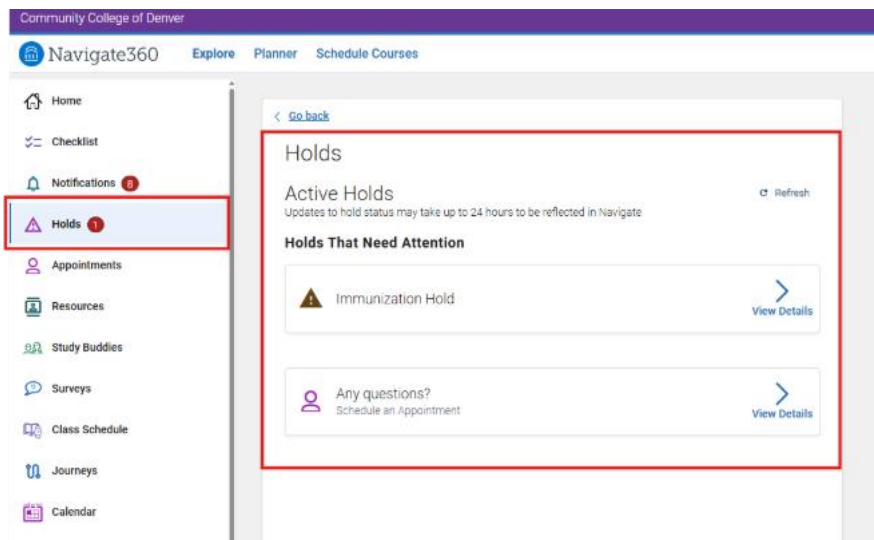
Community College of Denver

Navigate360 Explore Planner Schedule Courses

Home
Checklist
Notifications 8
Holds 1
Appointments
Resources
Study Buddies
Surveys
Class Schedule
Journeys
Calendar

< Go back

Holds

Active Holds
Updates to hold status may take up to 24 hours to be reflected in Navigate

Refresh

Holds That Need Attention

Immunization Hold
View Details

Any questions?
Schedule an Appointment
View Details